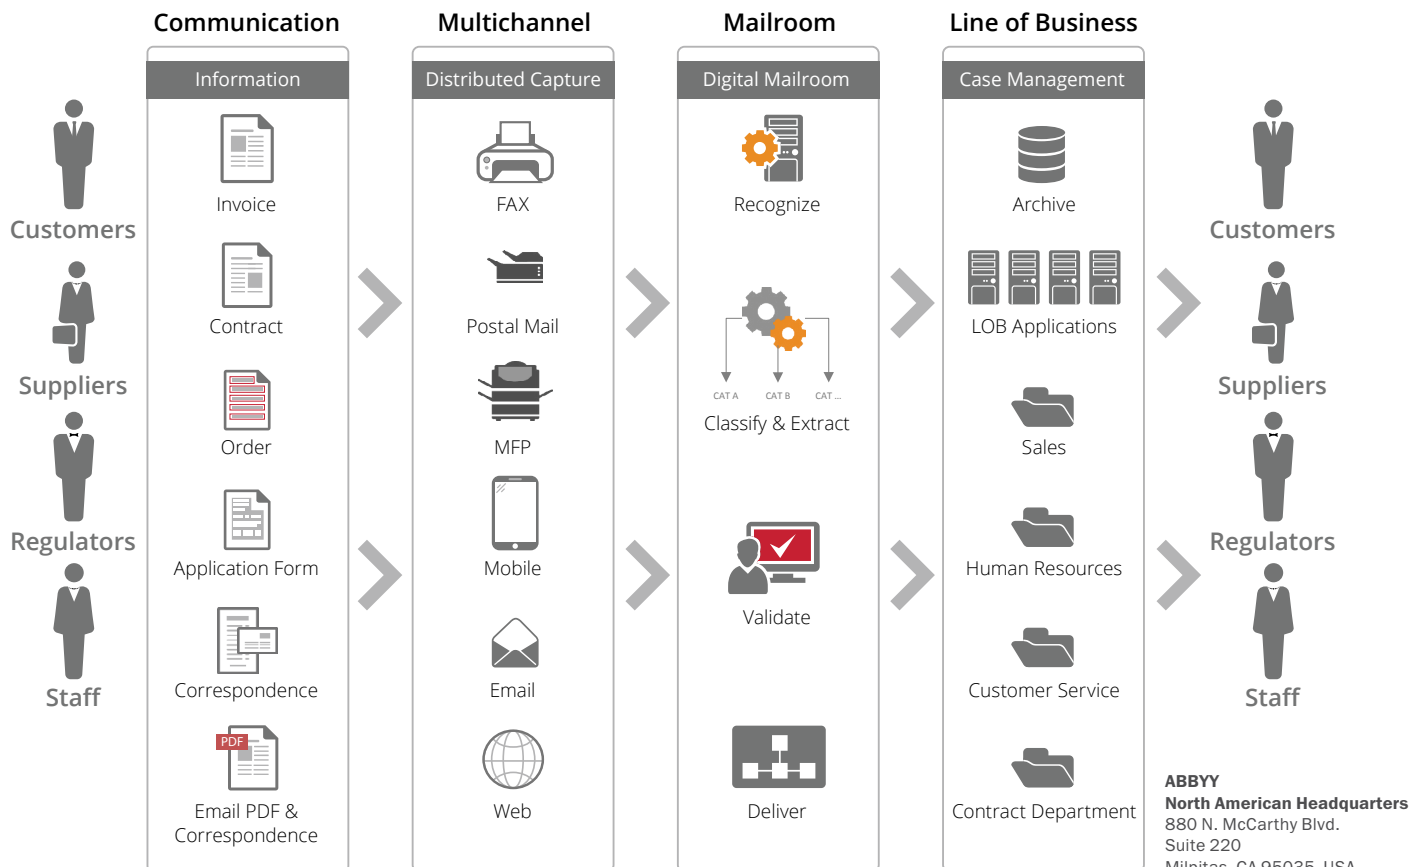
Customers

Suppliers

Regulators

Staff

Communication

Information

Invoice

Contract

Order

Application Form

Correspondence

PDF

Email PDF & Correspondence

Multichannel

Distributed Capture

FAX

Postal Mail

MFP

Mobile

Email

Web

Mailroom

Digital Mailroom

Recognize

CAT A CAT B CAT ...

Classify & Extract

Validate

Deliver

Line of Business

Case Management

Archive

LOB Applications

Sales

Human Resources

Customer Service

Contract Department

Customers

Suppliers

Regulators

Staff

ABBYY
North American Headquarters
880 N. McCarthy Blvd.
Suite 220
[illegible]